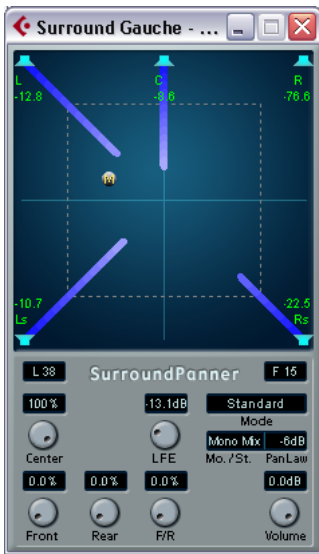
Surround Gauche - ...

L
-12.8

C
-8.6

R
-76.6

-10.7
Ls

-22.5
Rs

L 38
SurroundPanner
F 15

100%
Center

-13.1dB
LFE

Standard
Mode

Mono Mix
Mo./St.

-6dB
PanLaw

0.0%
Front

0.0%
Rear

0.0%
F/R

0.0dB
Volume